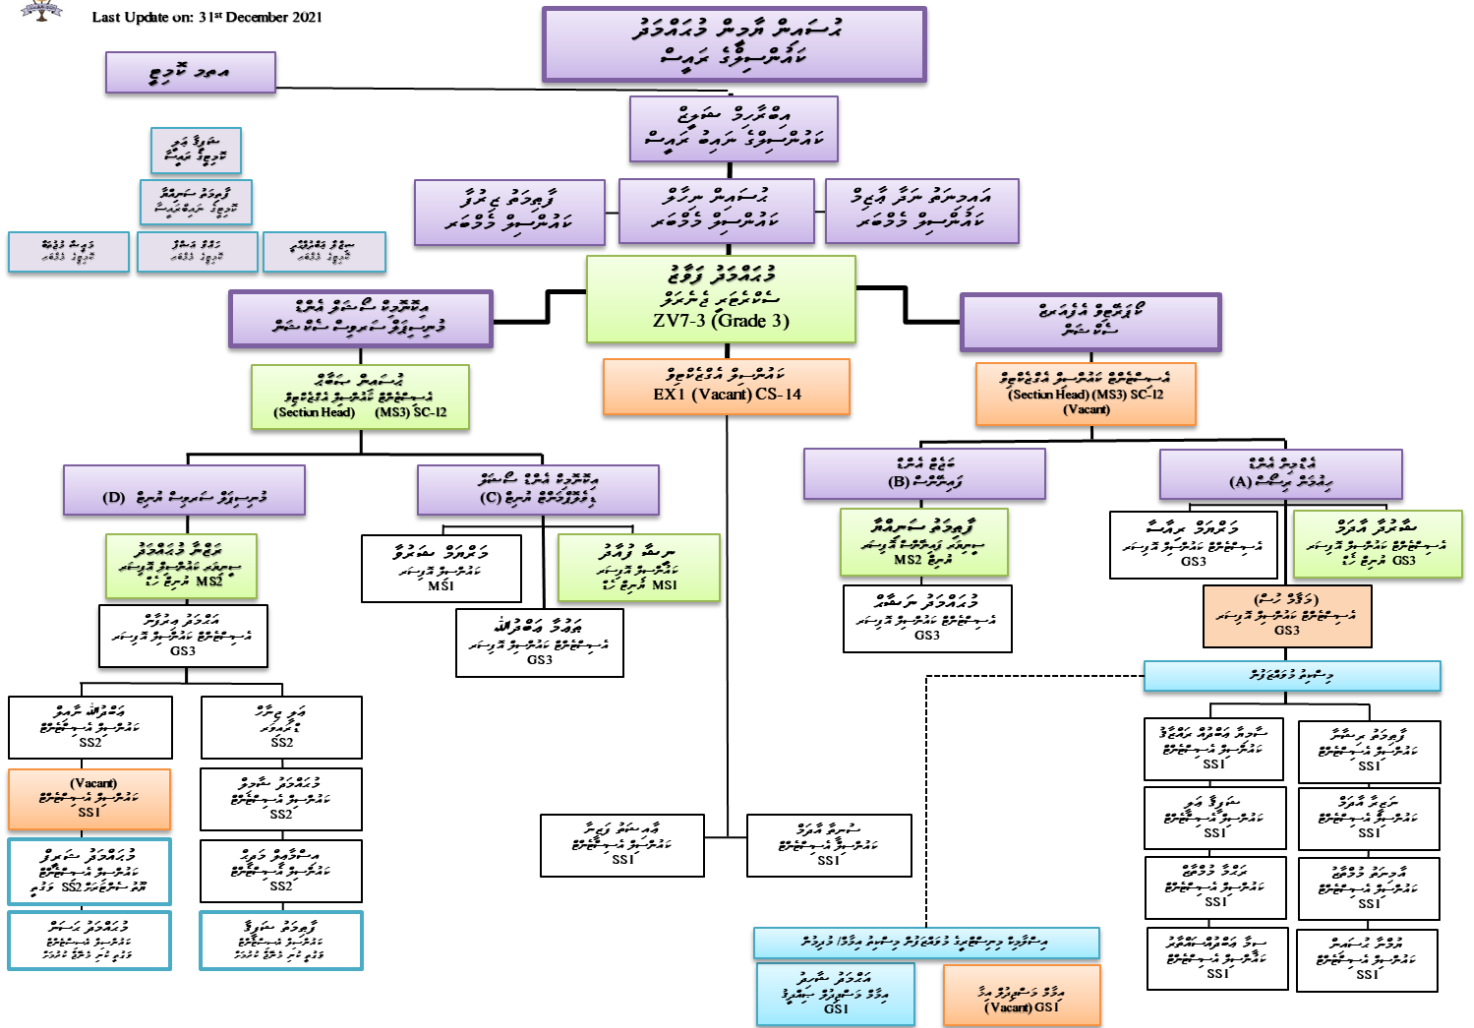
Last Update on: 31st December 2021

ZV7-3 (Grade 3)

(Section Head) (MS3) SC-12

EX1 (Vacant) CS-14

(Section Head) (MS3) SC-12
(Vacant)

(D)

(C)

(B)

(A)

MS2

MS1

MS1

MS2

GS3

GS3

GS3

GS3

GS3

GS3

GS3

SS2

SS2

(Vacant)
SS1

SS2

SS2

SS2

SS1

SS1

SS1

SS1

SS1

SS1

SS1

SS1

SS1

SS1

GS1

(Vacant) GS1